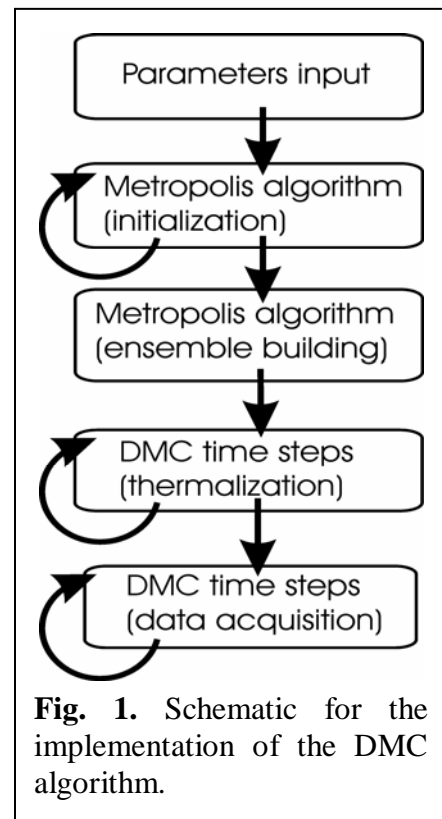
Parameters input

Metropolis algorithm (initialization)

Metropolis algorithm (ensemble building)

DMC time steps (thermalization)

DMC time steps (data acquisition)

**Fig. 1.** Schematic for the implementation of the DMC algorithm.